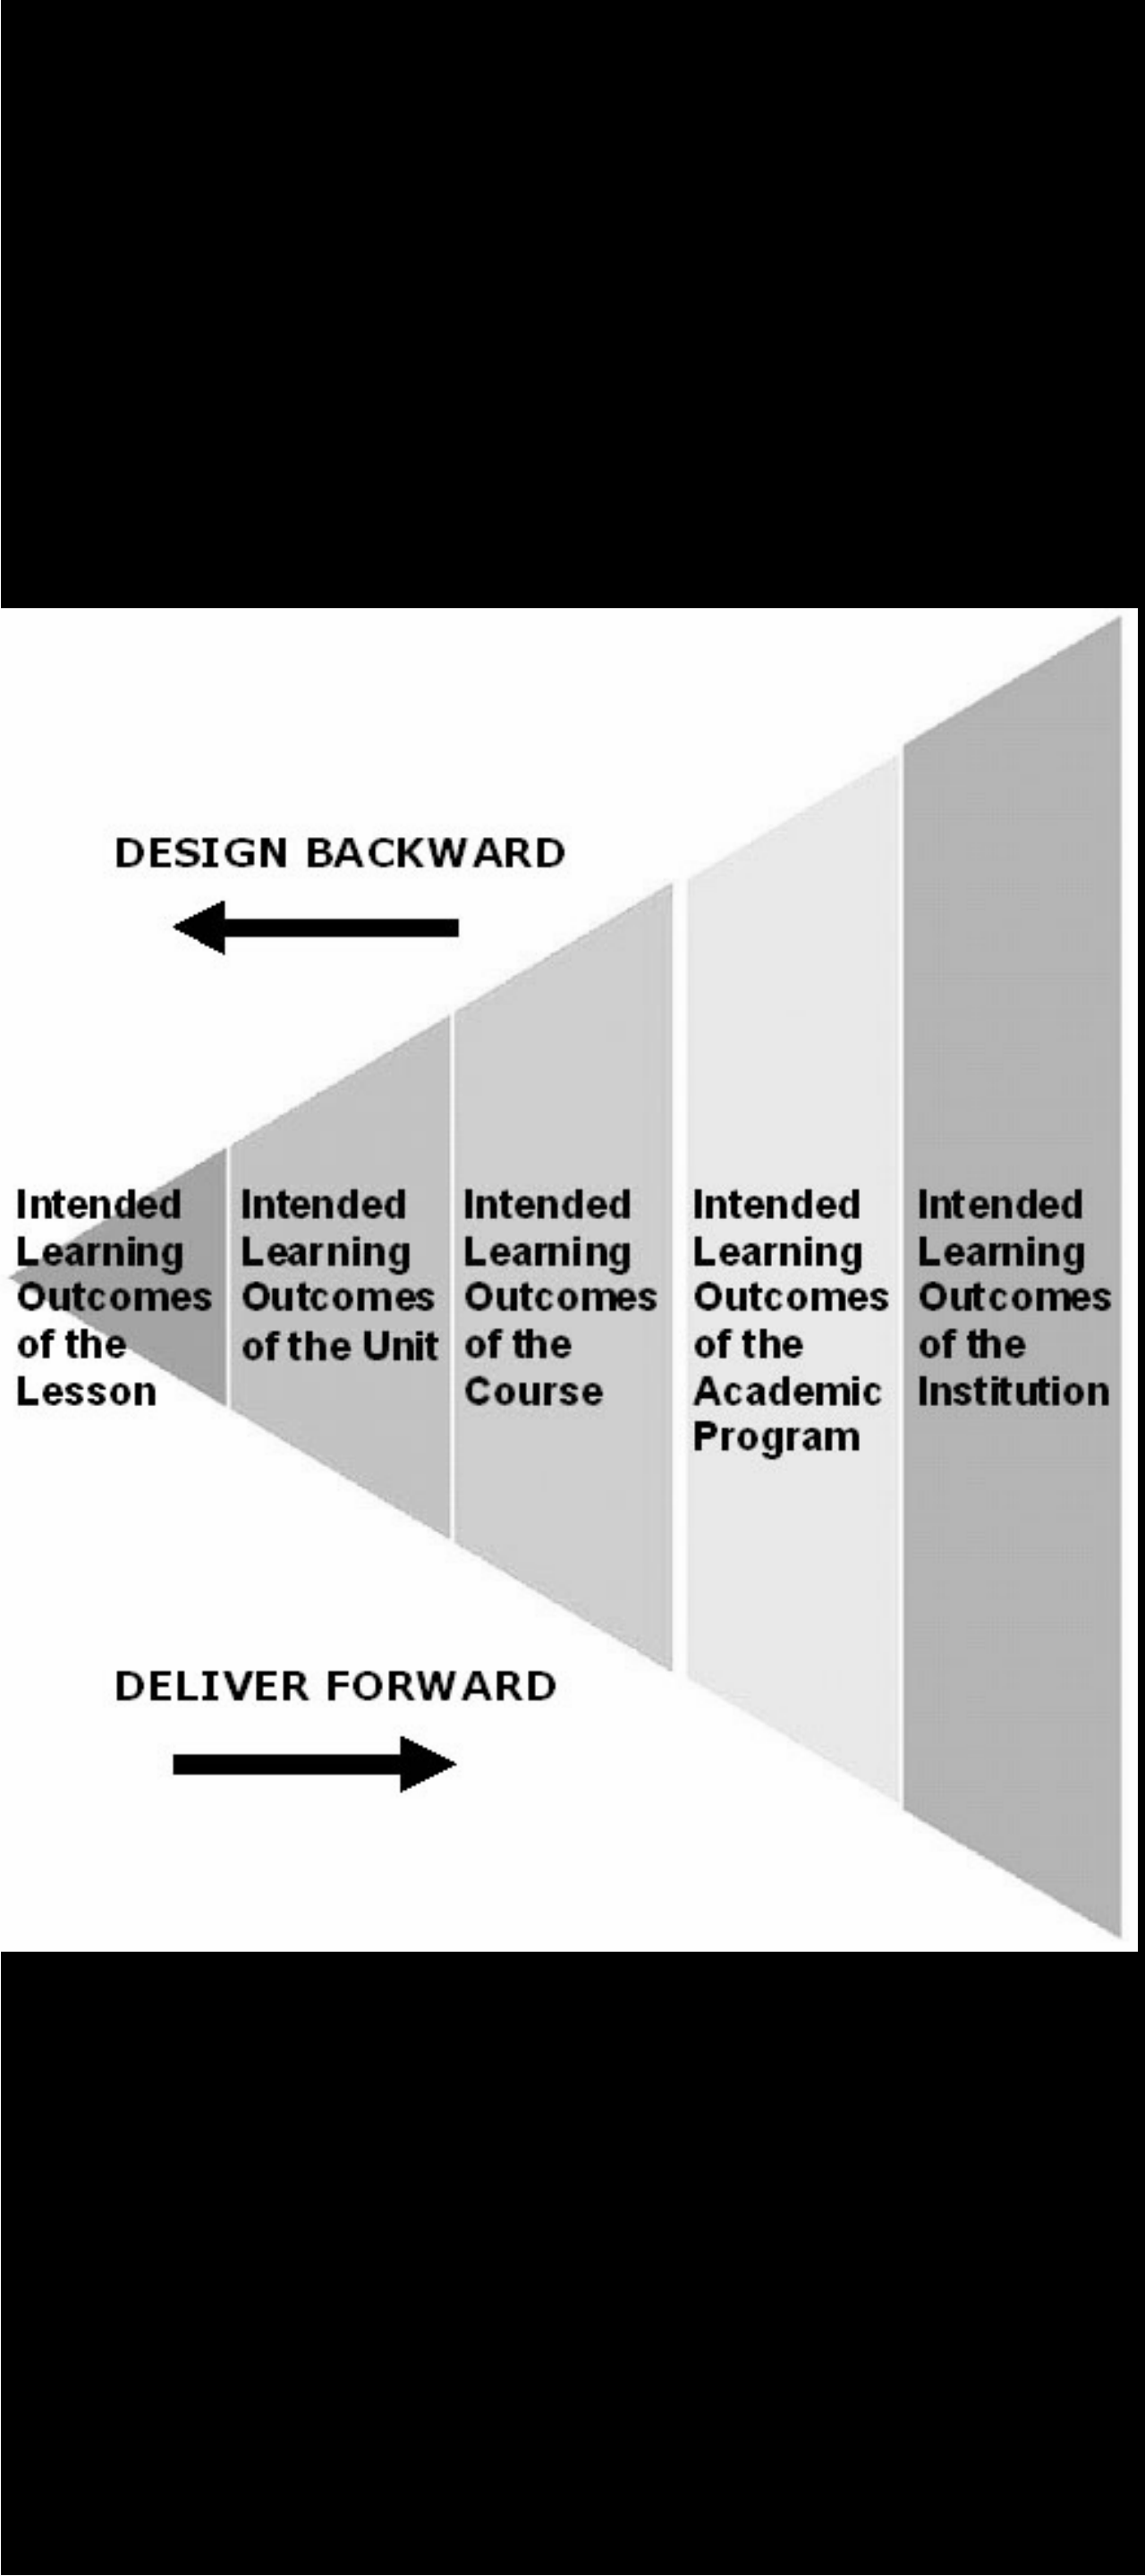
DESIGN BACKWARD

Intended Learning Outcomes of the Lesson

Intended Learning Outcomes of the Unit

Intended Learning Outcomes of the Course

Intended Learning Outcomes of the Academic Program

Intended Learning Outcomes of the Institution

DELIVER FORWARD